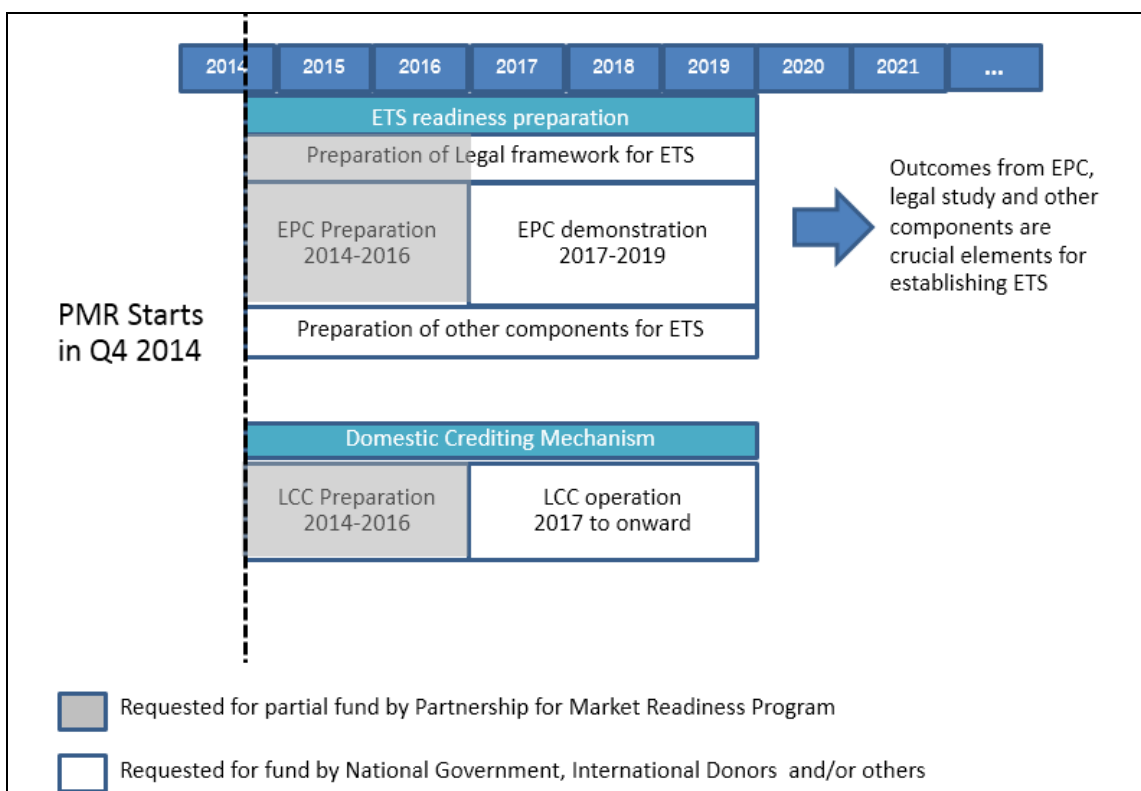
2014 2015 2016 2017 2018 2019 2020 2021 ...

ETS readiness preparation

Preparation of Legal framework for ETS

EPC Preparation 2014-2016

EPC demonstration 2017-2019

Preparation of other components for ETS

Outcomes from EPC, legal study and other components are crucial elements for establishing ETS

PMR Starts in Q4 2014

Domestic Crediting Mechanism

LCC Preparation 2014-2016

LCC operation 2017 to onward

Requested for partial fund by Partnership for Market Readiness Program

Requested for fund by National Government, International Donors and/or others